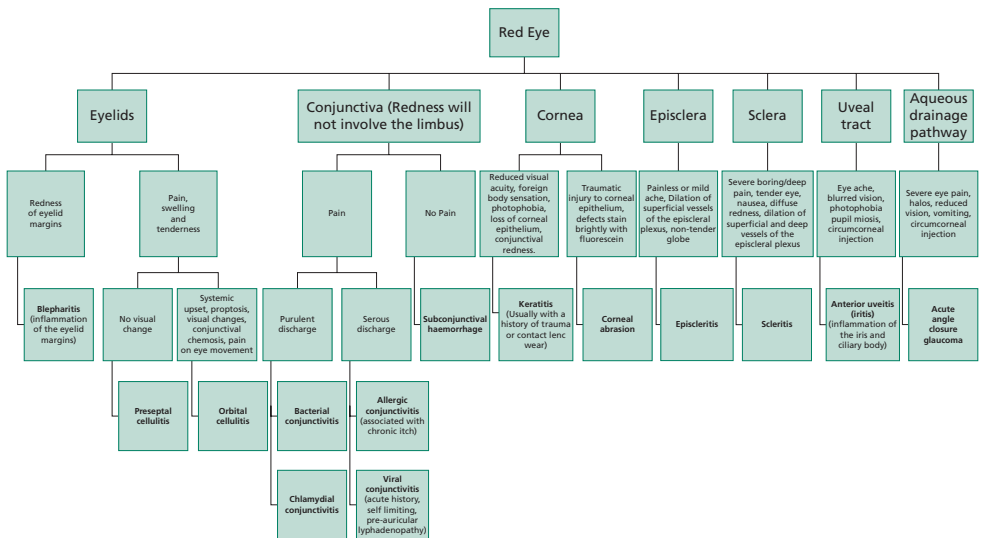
Red Eye

Eyelids

Redness of eyelid margins

Blepharitis (inflammation of the eyelid margins)

Pain, swelling and tenderness

No visual change

Preseptal cellulitis

Systemic upset, proptosis, visual changes, conjunctival chemosis, pain on eye movement

Orbital cellulitis

Conjunctiva (Redness will not involve the limbus)

Pain

Purulent discharge

Bacterial conjunctivitis

Chlamydial conjunctivitis

Serous discharge

Allergic conjunctivitis (associated with chronic itch)

Viral conjunctivitis (acute history, self limiting, pre-auricular lyphadenopathy)

No Pain

Subconjunctival haemorrhage

Cornea

Reduced visual acuity, foreign body sensation, photophobia, loss of corneal epithelium, conjunctival redness.

Keratitis (Usually with a history of trauma or contact lenc wear)

Traumatic injury to corneal epithelium, defects stain brightly with fluorescein

Corneal abrasion

Episclera

Painless or mild ache, Dilation of superficial vessels of the episcleral plexus, non-tender globe

Episcleritis

Sclera

Severe boring/deep pain, tender eye, nausea, diffuse redness, dilation of superficial and deep vessels of the episcleral plexus

Scleritis

Uveal tract

Eye ache, blurred vision, photophobia pupil miosis, circumcorneal injection

Anterior uveitis (iritis) (inflammation of the iris and ciliary body)

Aqueous drainage pathway

Severe eye pain, halos, reduced vision, vomiting, circumcorneal injection

Acute angle closure glaucoma